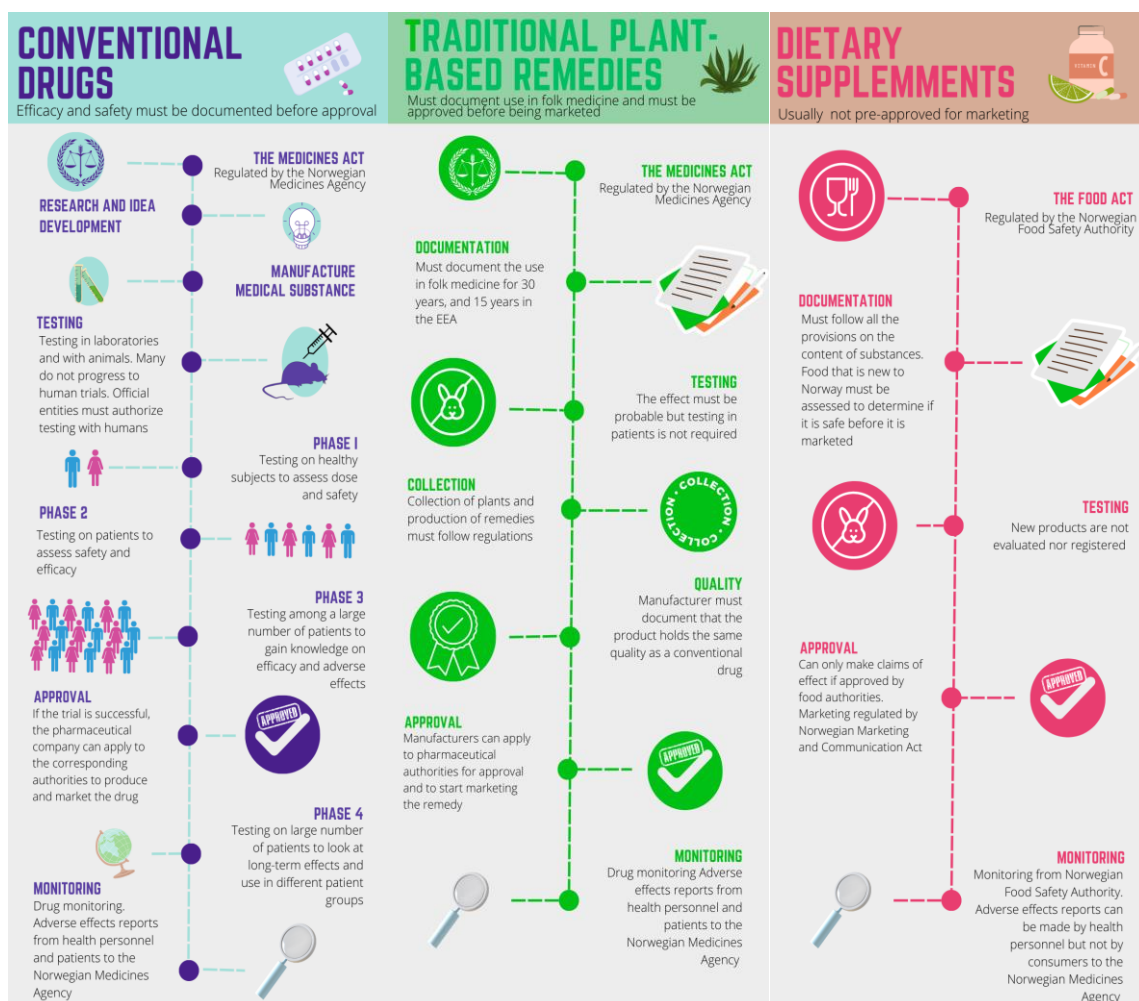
CONVENTIONAL DRUGS
Efficacy and safety must be documented before approval

THE MEDICINES ACT
Regulated by the Norwegian Medicines Agency

RESEARCH AND IDEA DEVELOPMENT

MANUFACTURE MEDICAL SUBSTANCE

TESTING
Testing in laboratories and with animals. Many do not progress to human trials. Official entities must authorize testing with humans

PHASE I
Testing on healthy subjects to assess dose and safety

PHASE 2
Testing on patients to assess safety and efficacy

PHASE 3
Testing among a large number of patients to gain knowledge on efficacy and adverse effects

APPROVAL
If the trial is successful, the pharmaceutical company can apply to the corresponding authorities to produce and market the drug

APPROVED

PHASE 4
Testing on large number of patients to look at long-term effects and use in different patient groups

MONITORING
Drug monitoring. Adverse effects reports from health personnel and patients to the Norwegian Medicines Agency

TRADITIONAL PLANT-BASED REMEDIES
Must document use in folk medicine and must be approved before being marketed

THE MEDICINES ACT
Regulated by the Norwegian Medicines Agency

DOCUMENTATION
Must document the use in folk medicine for 30 years, and 15 years in the EEA

TESTING
The effect must be probable but testing in patients is not required

COLLECTION
Collection of plants and production of remedies must follow regulations

COLLECTION COLLECTION

QUALITY
Manufacturer must document that the product holds the same quality as a conventional drug

APPROVAL
Manufacturers can apply to pharmaceutical authorities for approval and to start marketing the remedy

APPROVED

MONITORING
Drug monitoring Adverse effects reports from health personnel and patients to the Norwegian Medicines Agency

DIETARY SUPPLEMMENTS
Usually not pre-approved for marketing

VITAMIN C

THE FOOD ACT
Regulated by the Norwegian Food Safety Authority

DOCUMENTATION
Must follow all the provisions on the content of substances. Food that is new to Norway must be assessed to determine if it is safe before it is marketed

TESTING
New products are not evaluated nor registered

APPROVAL
Can only make claims of effect if approved by food authorities. Marketing regulated by Norwegian Marketing and Communication Act

APPROVED

MONITORING
Monitoring from Norwegian Food Safety Authority. Adverse effects reports can be made by health personnel but not by consumers to the Norwegian Medicines Agency